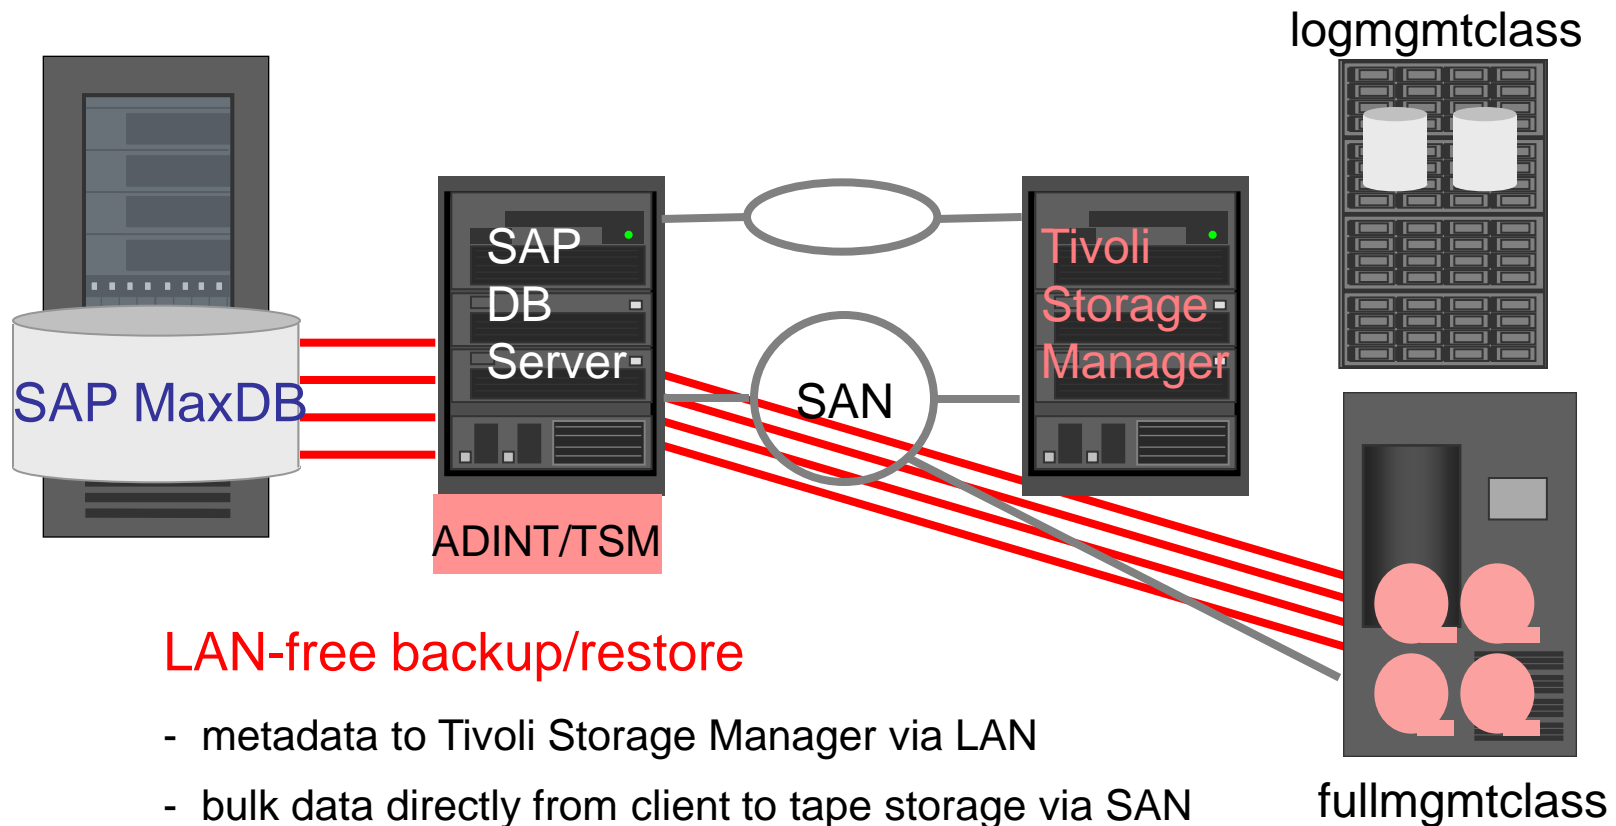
logmgmtclass

SAP MaxDB

SAP DB Server

ADINT/TSM

SAN

Tivoli Storage Manager

LAN-free backup/restore

- metadata to Tivoli Storage Manager via LAN
- bulk data directly from client to tape storage via SAN

fullmgmtclass